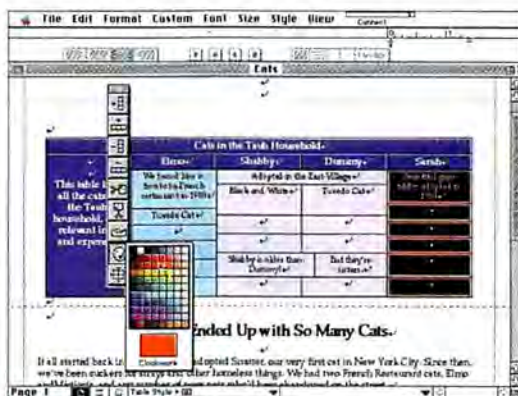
File Edit Format Custom Font Size Style View

Cats

Cats in the Tash Household

| Elmo | Shabby | Dunamy | Sarah |
|---|---|---|---|
| We found him a bottle ba French restaurant in 1980s | Adopted in the East Village | | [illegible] |
| | Black and White | Tuxedo Cats | |
| Tuxedo Cats | | | |
| | Shabby is older than Dunamy | But they're sisters | |

This table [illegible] all the cats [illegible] the Tash household, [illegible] relevant in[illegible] and expe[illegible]

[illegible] Ended Up with So Many Cats

It all started back in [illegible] adopted Sweeter, our very first cat in New York City. Since then, we've been suckers for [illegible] other homeless things. We had two French Restaurant cats, Elmo and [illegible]

Page 1